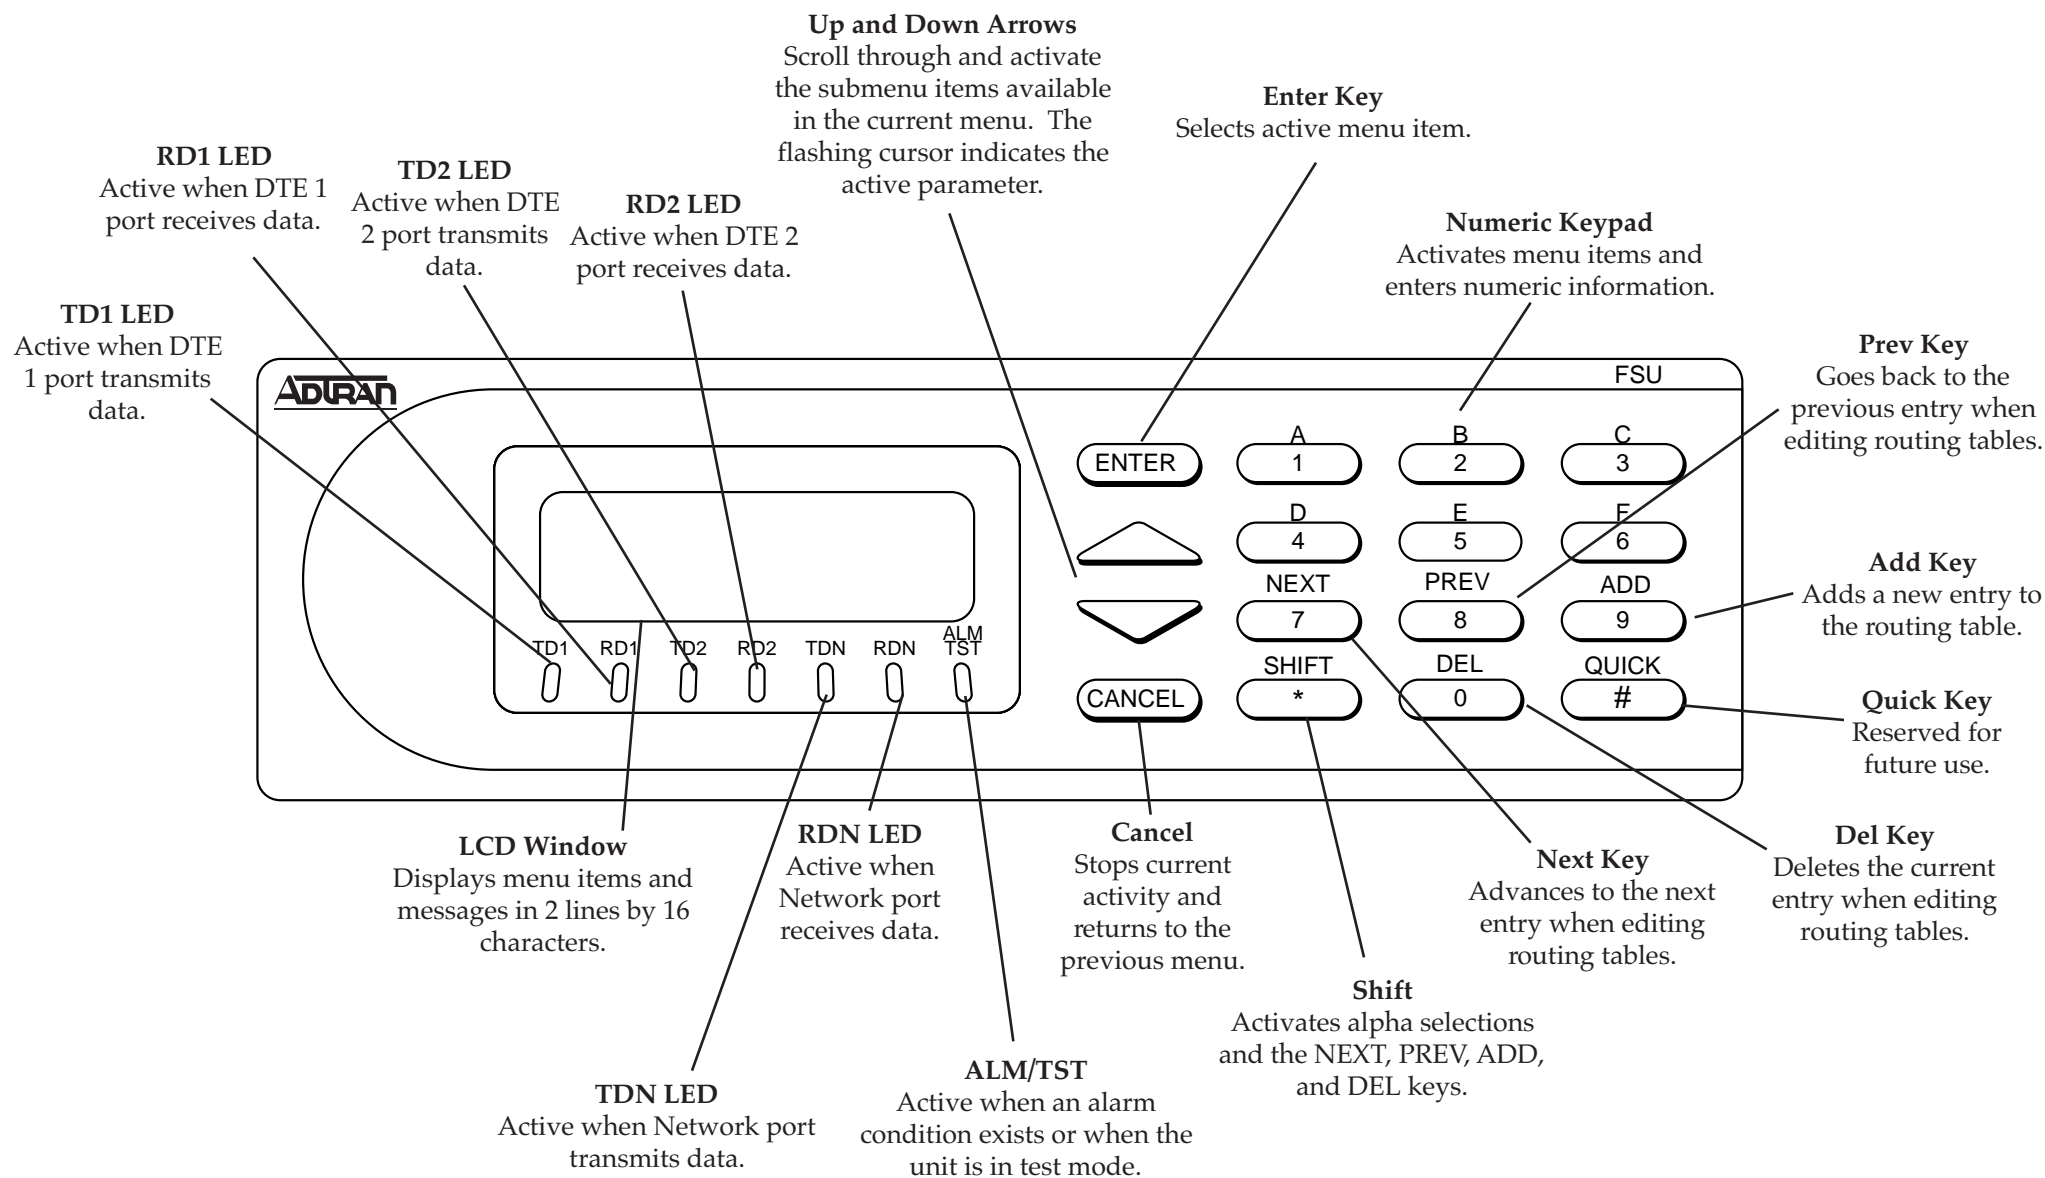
Up and Down Arrows
Scroll through and activate the submenu items available in the current menu. The flashing cursor indicates the active parameter.

Enter Key
Selects active menu item.

RD1 LED
Active when DTE 1 port receives data.

TD2 LED
Active when DTE 2 port transmits data.

RD2 LED
Active when DTE 2 port receives data.

Numeric Keypad
Activates menu items and enters numeric information.

TD1 LED
Active when DTE 1 port transmits data.

Prev Key
Goes back to the previous entry when editing routing tables.

ADTRAN

FSU

ENTER

A
1

B
2

C
3

D
4

E
5

F
6

NEXT
7

PREV
8

ADD
9

SHIFT
*

DEL
0

QUICK
#

CANCEL

TD1 RD1 TD2 RD2 TDN RDN ALM TST

Add Key
Adds a new entry to the routing table.

Quick Key
Reserved for future use.

LCD Window
Displays menu items and messages in 2 lines by 16 characters.

RDN LED
Active when Network port receives data.

Cancel
Stops current activity and returns to the previous menu.

Next Key
Advances to the next entry when editing routing tables.

Del Key
Deletes the current entry when editing routing tables.

Shift
Activates alpha selections and the NEXT, PREV, ADD, and DEL keys.

TDN LED
Active when Network port transmits data.

ALM/TST
Active when an alarm condition exists or when the unit is in test mode.